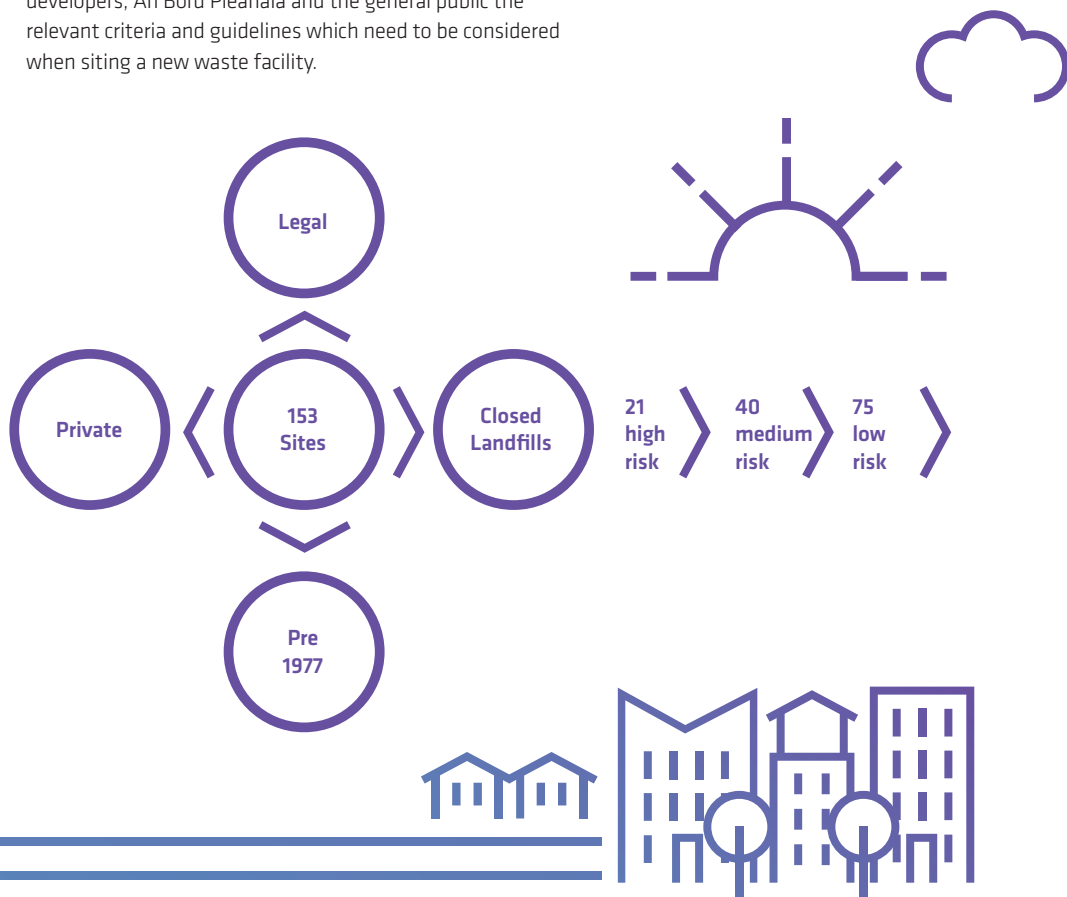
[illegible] developers, An Bord Pleanála and the general public the relevant criteria and guidelines which need to be considered when siting a new waste facility.

Legal

Private

153 Sites

Closed Landfills

21 high risk

40 medium risk

75 low risk

Pre 1977